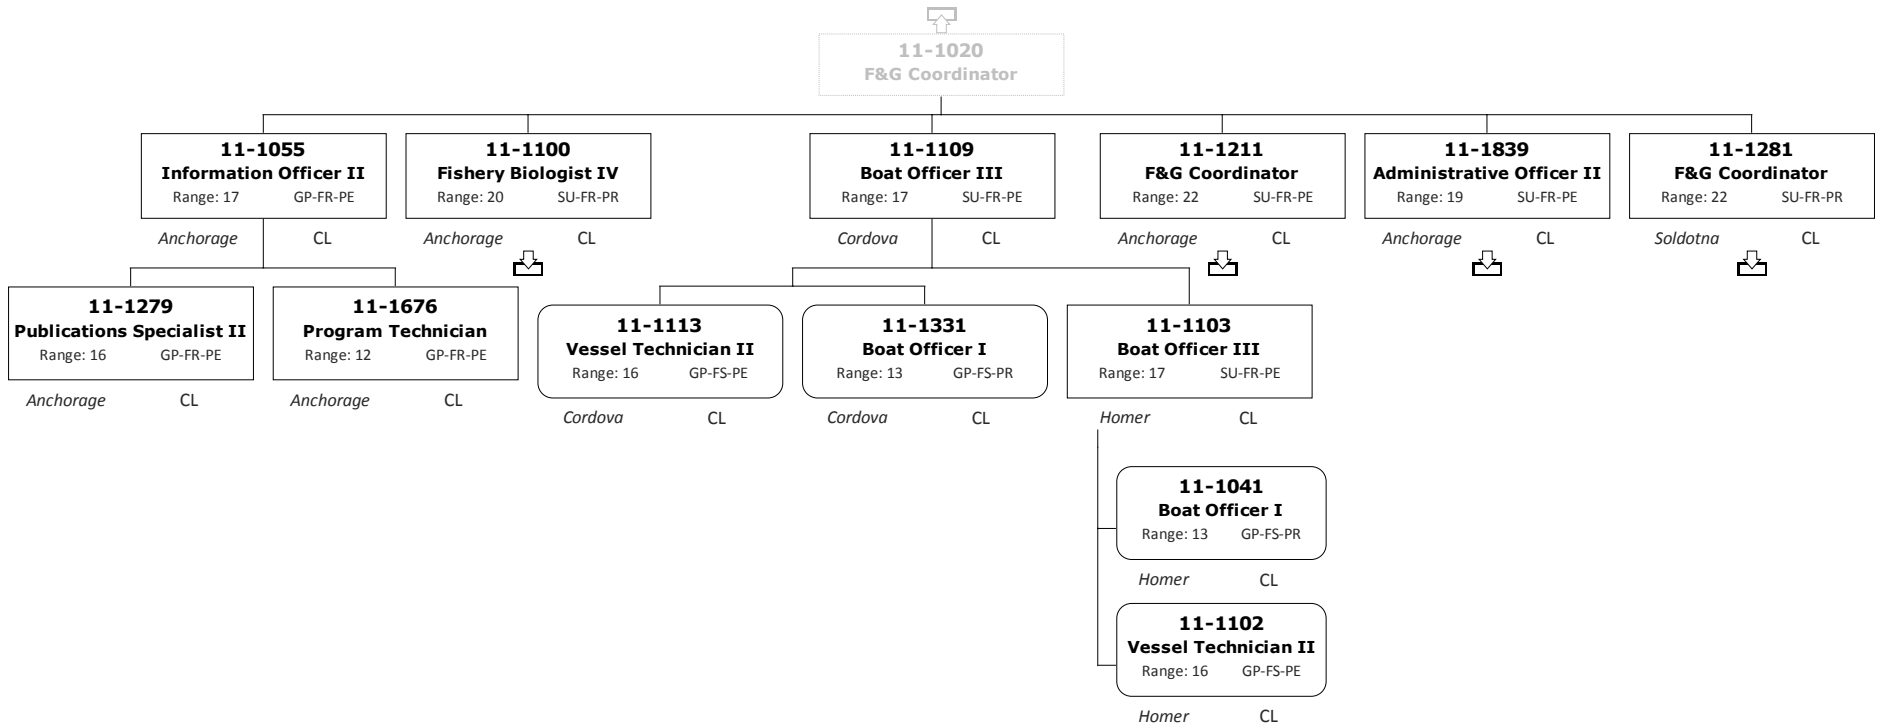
11-1020
F&G Coordinator

11-1055
Information Officer II
Range: 17 GP-FR-PE
Anchorage CL

11-1100
Fishery Biologist IV
Range: 20 SU-FR-PR
Anchorage CL

11-1109
Boat Officer III
Range: 17 SU-FR-PE
Cordova CL

11-1211
F&G Coordinator
Range: 22 SU-FR-PE
Anchorage CL

11-1839
Administrative Officer II
Range: 19 SU-FR-PE
Anchorage CL

11-1281
F&G Coordinator
Range: 22 SU-FR-PR
Soldotna CL

11-1279
Publications Specialist II
Range: 16 GP-FR-PE
Anchorage CL

11-1676
Program Technician
Range: 12 GP-FR-PE
Anchorage CL

11-1113
Vessel Technician II
Range: 16 GP-FS-PE
Cordova CL

11-1331
Boat Officer I
Range: 13 GP-FS-PR
Cordova CL

11-1103
Boat Officer III
Range: 17 SU-FR-PE
Homer CL

11-1041
Boat Officer I
Range: 13 GP-FS-PR
Homer CL

11-1102
Vessel Technician II
Range: 16 GP-FS-PE
Homer CL